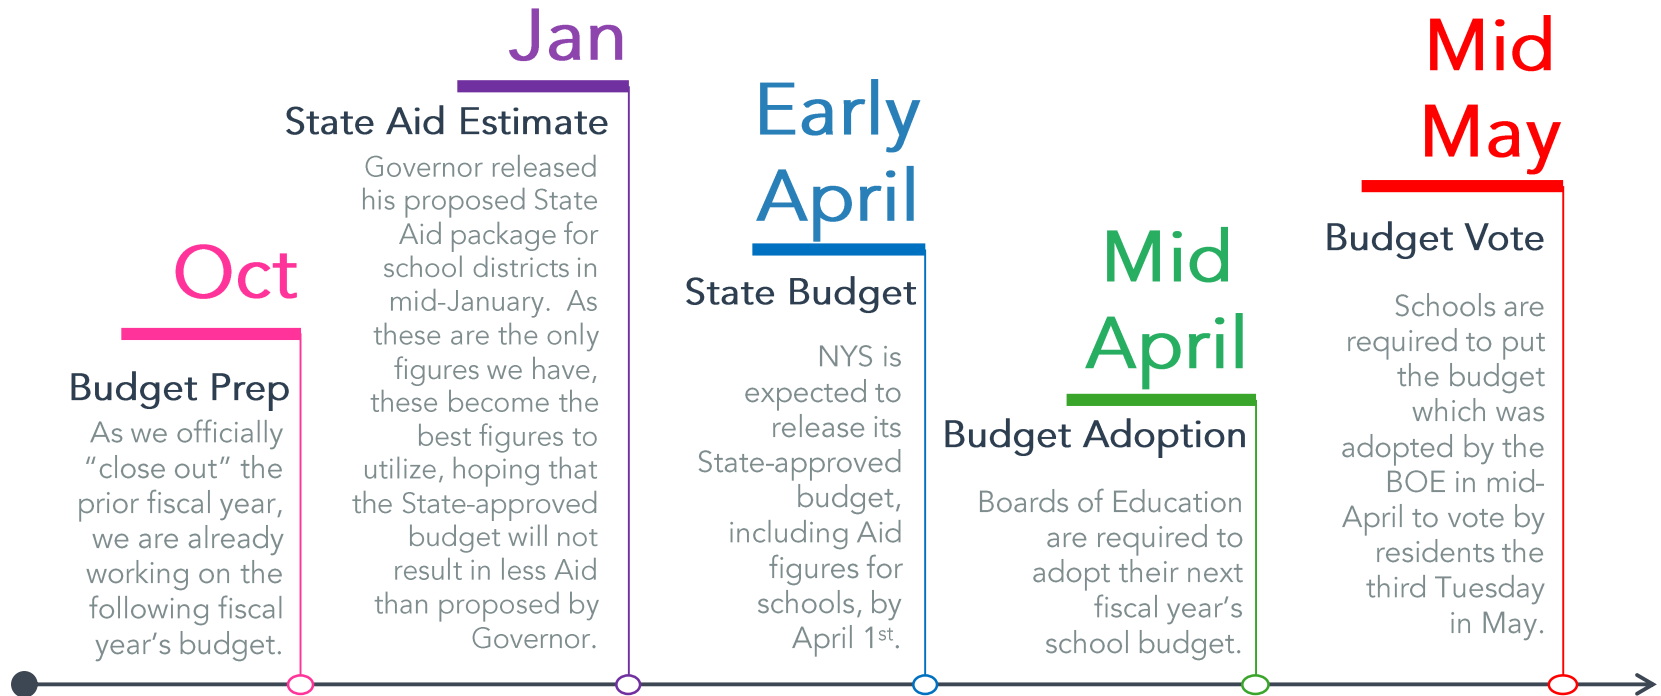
Oct

Budget Prep

As we officially "close out" the prior fiscal year, we are already working on the following fiscal year's budget.

Jan

State Aid Estimate

Governor released his proposed State Aid package for school districts in mid-January. As these are the only figures we have, these become the best figures to utilize, hoping that the State-approved budget will not result in less Aid than proposed by Governor.

Early April

State Budget

NYS is expected to release its State-approved budget, including Aid figures for schools, by April 1$^{st}$.

Mid April

Budget Adoption

Boards of Education are required to adopt their next fiscal year's school budget.

Mid May

Budget Vote

Schools are required to put the budget which was adopted by the BOE in mid-April to vote by residents the third Tuesday in May.